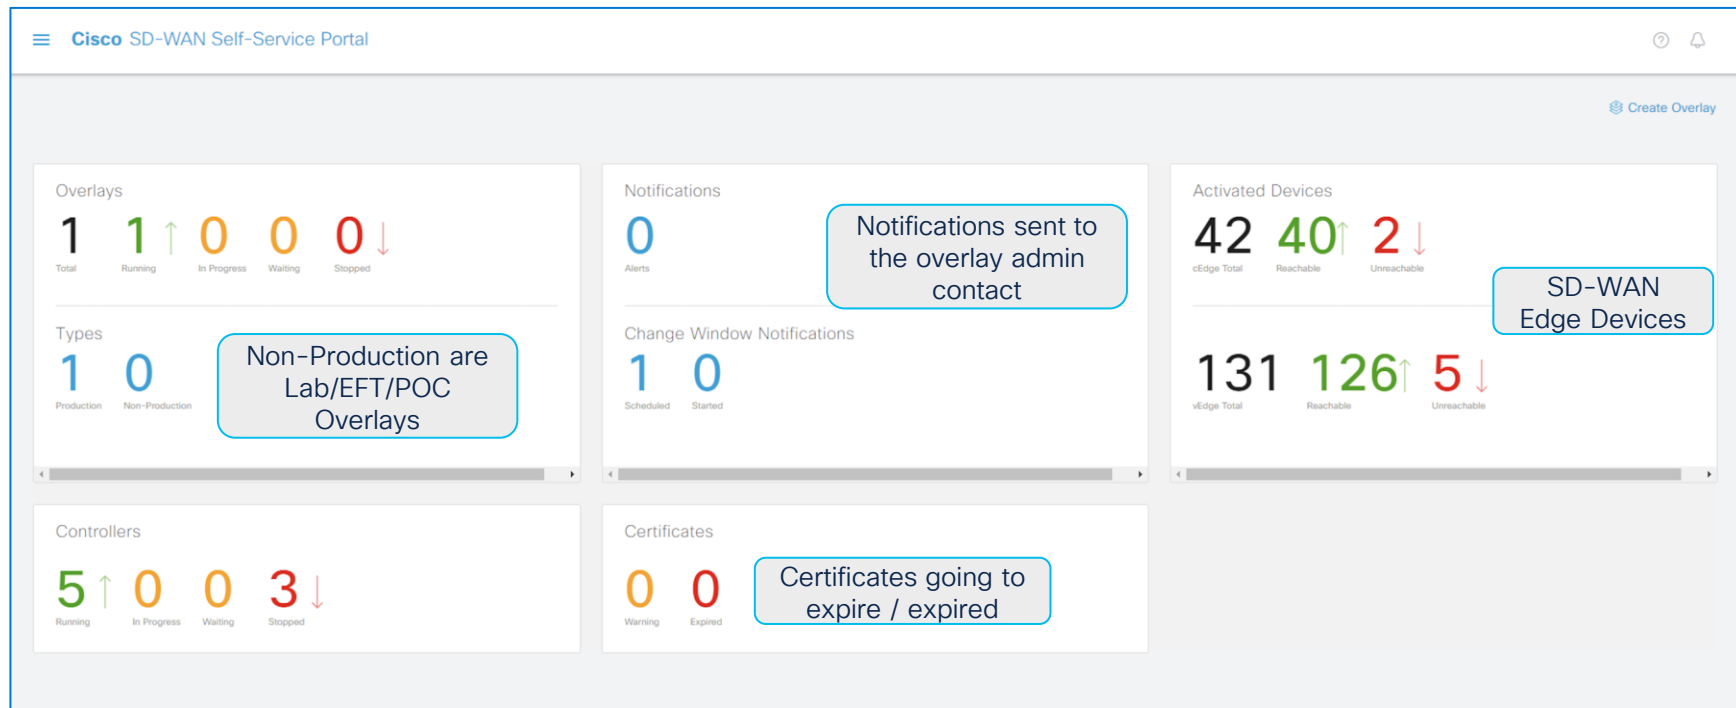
Cisco SD-WAN Self-Service Portal

Create Overlay

Overlays

1 Total 1 Running 0 In Progress 0 Waiting 0 Stopped

Types

1 Production 0 Non-Production

Non-Production are Lab/EFT/POC Overlays

Notifications

0 Alerts

Notifications sent to the overlay admin contact

Change Window Notifications

1 Scheduled 0 Started

Activated Devices

42 cEdge Total 40 Reachable 2 Unreachable

SD-WAN Edge Devices

131 vEdge Total 126 Reachable 5 Unreachable

Controllers

5 Running 0 In Progress 0 Waiting 3 Stopped

Certificates

0 Warning 0 Expired

Certificates going to expire / expired